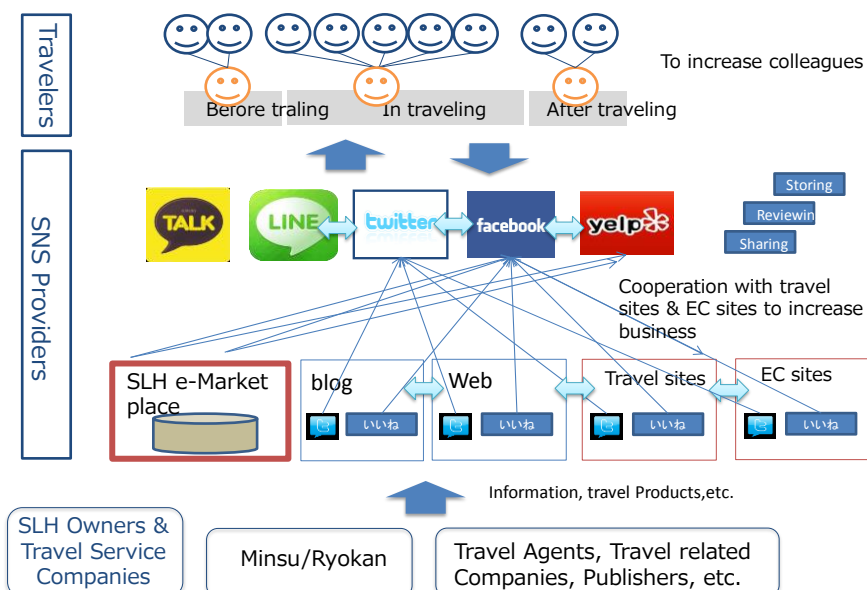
Travelers

To increase colleagues

Brefore traling
In traveling
After traveling

SNS Providers

TALK
LINE
twitter
facebook
yelp

Storing
Reviewin
Sharing

Cooperation with travel sites & EC sites to increase business

SLH e-Market place
blog
Web
Travel sites
EC sites

いいね
いいね
いいね
いいね

Information, travel Products,etc.

SLH Owners & Travel Service Companies

Minsu/Ryokan

Travel Agents, Travel related Companies, Publishers, etc.